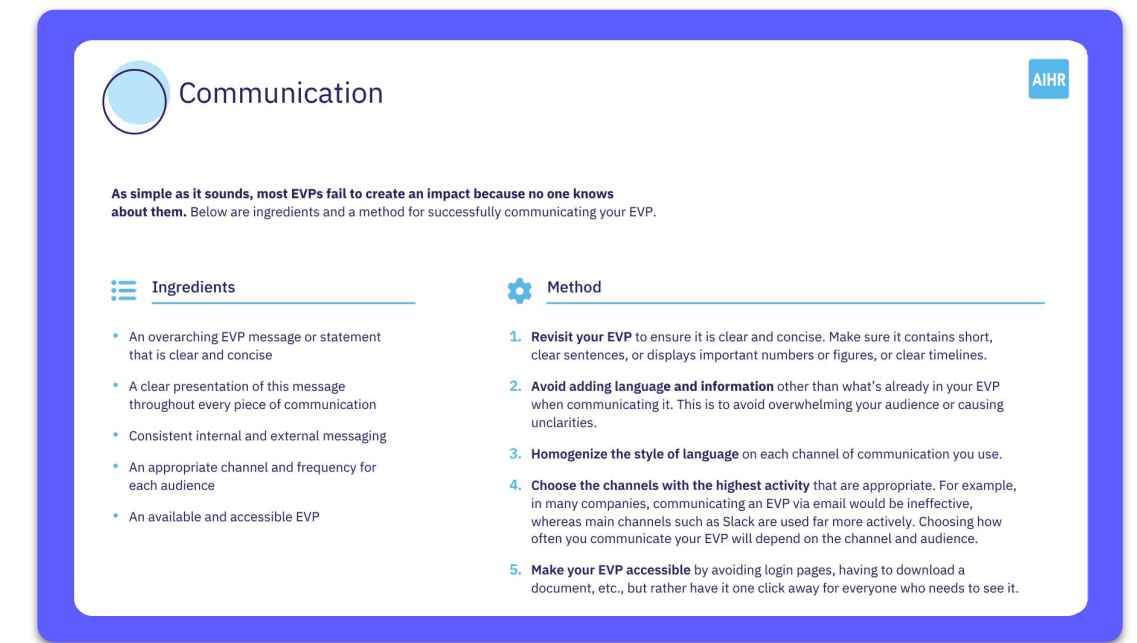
Communication

AIHR

**As simple as it sounds, most EVPs fail to create an impact because no one knows about them.** Below are ingredients and a method for successfully communicating your EVP.

Ingredients

- An overarching EVP message or statement that is clear and concise
- A clear presentation of this message throughout every piece of communication
- Consistent internal and external messaging
- An appropriate channel and frequency for each audience
- An available and accessible EVP

Method

1. **Revisit your EVP** to ensure it is clear and concise. Make sure it contains short, clear sentences, or displays important numbers or figures, or clear timelines.
2. **Avoid adding language and information** other than what's already in your EVP when communicating it. This is to avoid overwhelming your audience or causing unclarities.
3. **Homogenize the style of language** on each channel of communication you use.
4. **Choose the channels with the highest activity** that are appropriate. For example, in many companies, communicating an EVP via email would be ineffective, whereas main channels such as Slack are used far more actively. Choosing how often you communicate your EVP will depend on the channel and audience.
5. **Make your EVP accessible** by avoiding login pages, having to download a document, etc., but rather have it one click away for everyone who needs to see it.